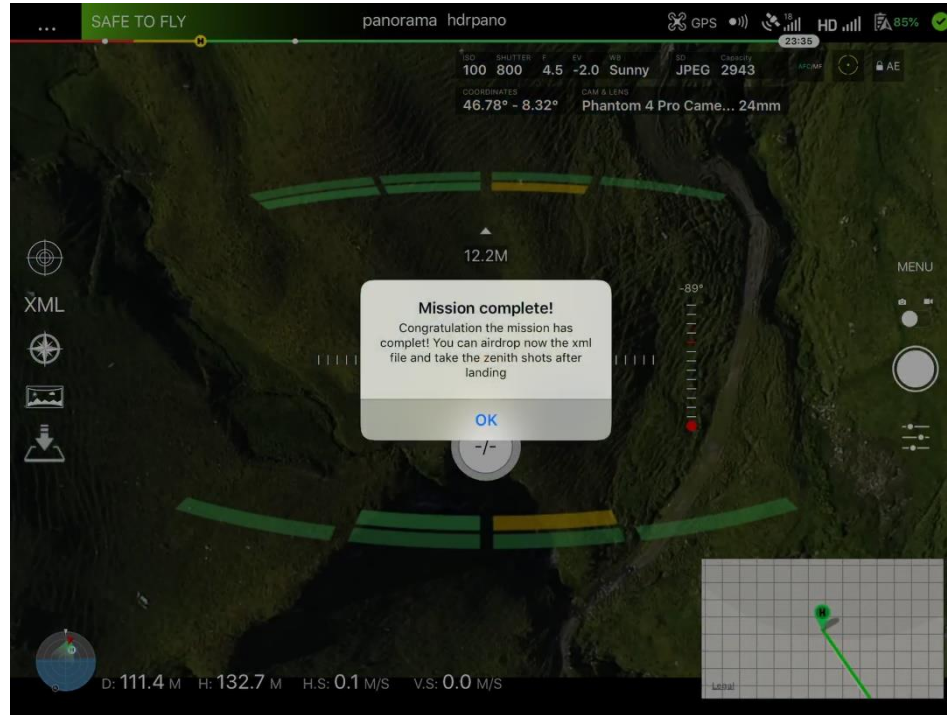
...
SAFE TO FLY
H
panorama hdrpano
GPS 18 HD 85%
23:35

ISO 100 SHUTTER 800 F 4.5 EV -2.0 WB Sunny SD JPEG Capacity 2943
AFC/MF
AE
COORDINATES 46.78° - 8.32°
CAM & LENS Phantom 4 Pro Came... 24mm

12.2M

XML

MENU

-89°

Mission complete!
Congratulation the mission has complet! You can airdrop now the xml file and take the zenith shots after landing
OK

-/-

H

Legal

D: 111.4 M H: 132.7 M H.S: 0.1 M/S V.S: 0.0 M/S